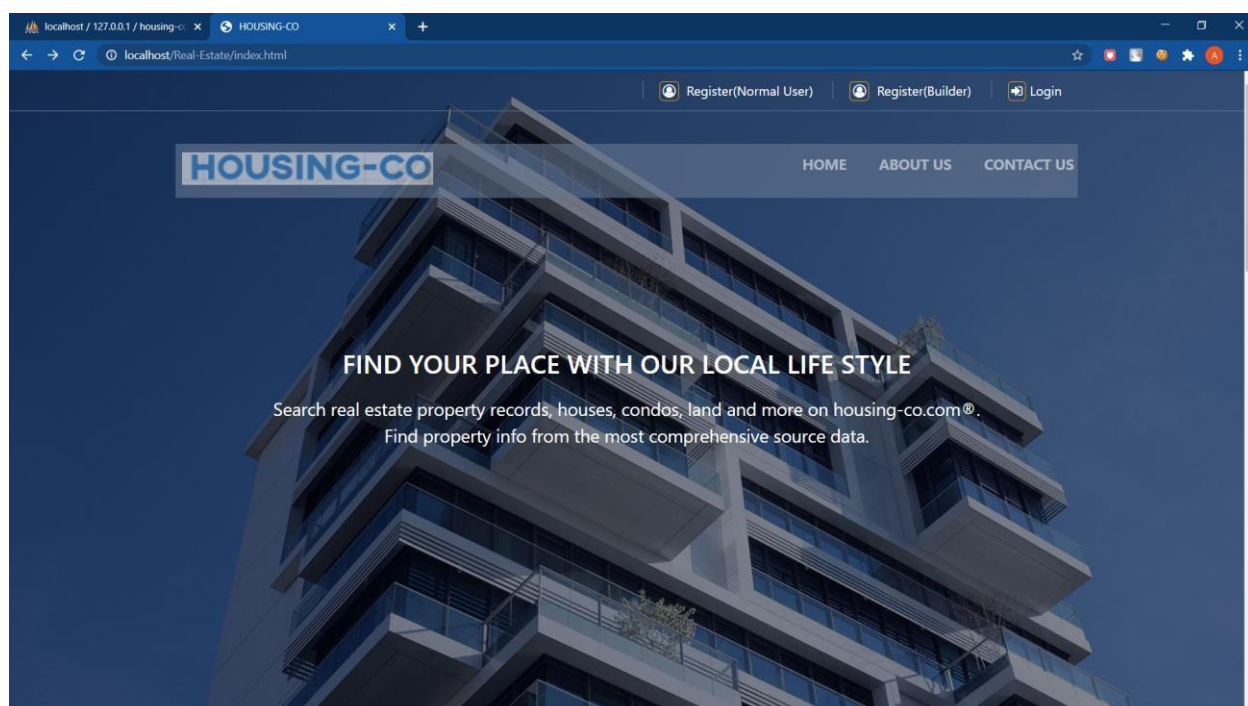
localhost / 127.0.0.1 / housing-c
HOUSING-CO
localhost/Real-Estate/index.html

Register(Normal User) Register(Builder) Login

HOUSING-CO

HOME ABOUT US CONTACT US

FIND YOUR PLACE WITH OUR LOCAL LIFE STYLE

Search real estate property records, houses, condos, land and more on housing-co.com®.
Find property info from the most comprehensive source data.